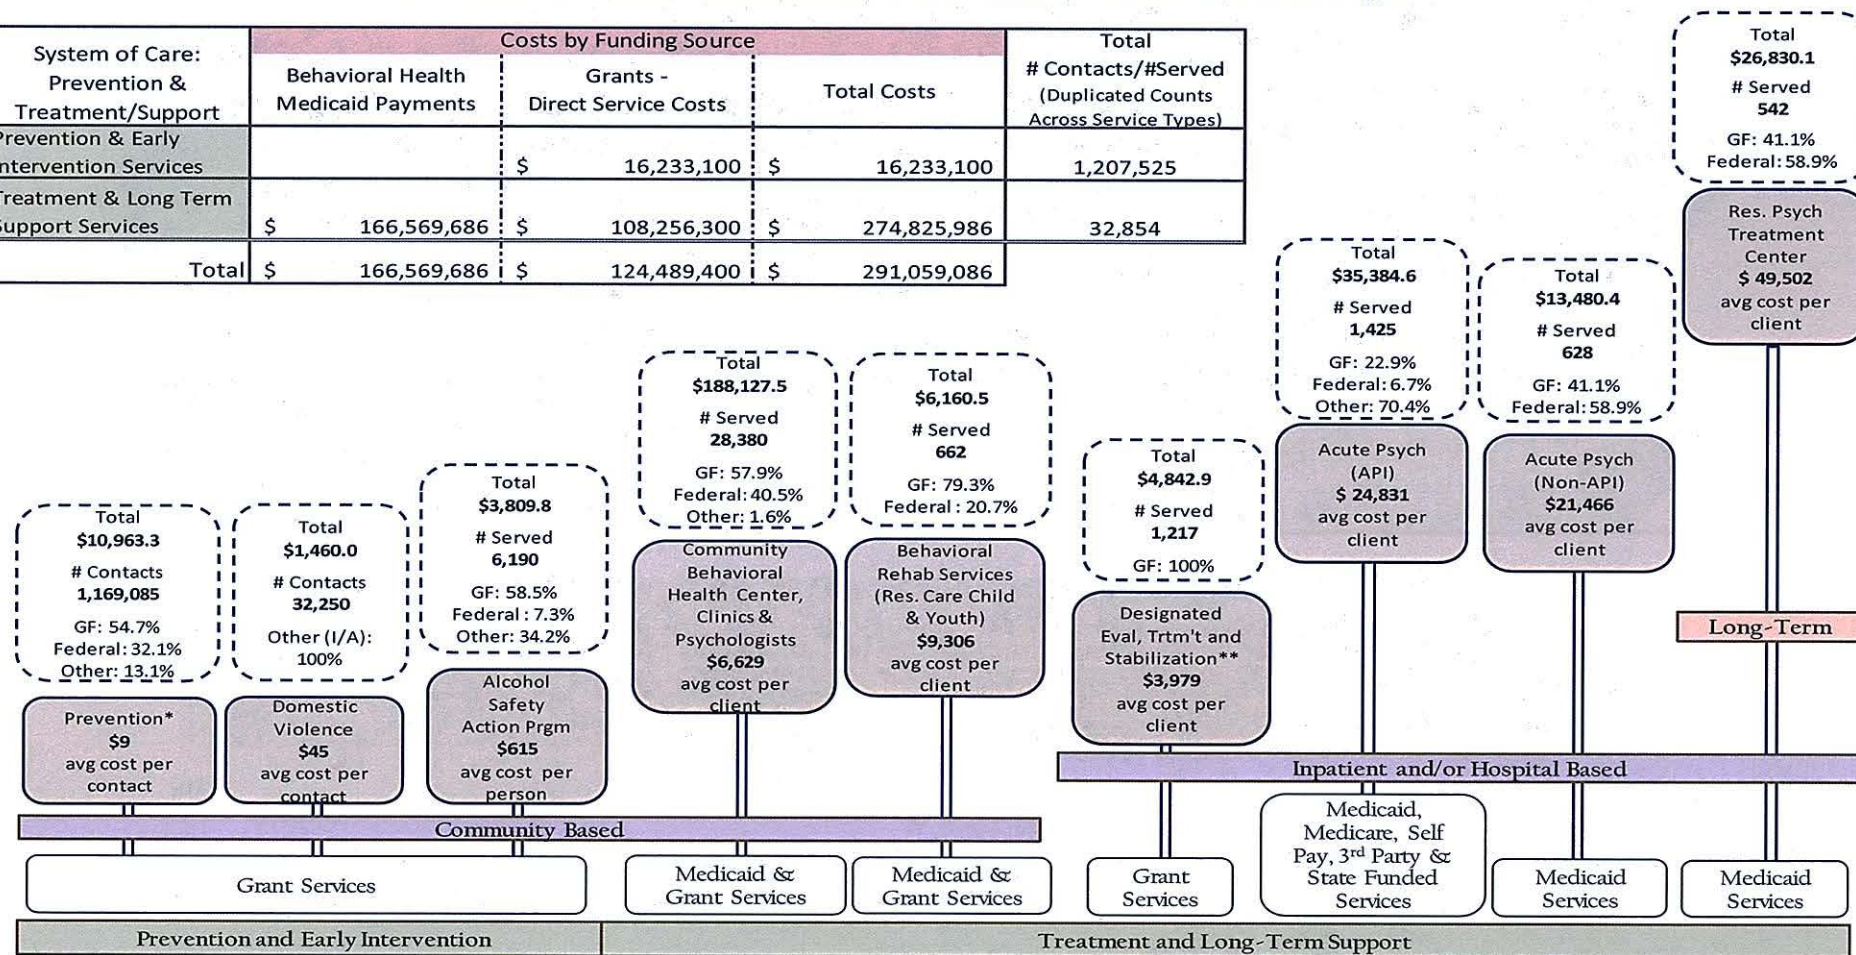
| System of Care: Prevention & Treatment/Support | Behavioral Health Medicaid Payments | Grants - Direct Service Costs | Total Costs | Total # Contacts/#Served (Duplicated Counts Across Service Types) |
|---|---|---|---|---|
| | Costs by Funding Source | | | |
| Prevention & Early Intervention Services | | $ 16,233,100 | $ 16,233,100 | 1,207,525 |
| Treatment & Long Term Support Services | $ 166,569,686 | $ 108,256,300 | $ 274,825,986 | 32,854 |
| Total | $ 166,569,686 | $ 124,489,400 | $ 291,059,086 | |

Total $10,963.3 # Contacts 1,169,085 GF: 54.7% Federal: 32.1% Other: 13.1%

Prevention* $9 avg cost per contact

Total $1,460.0 # Contacts 32,250 Other (I/A): 100%

Domestic Violence $45 avg cost per contact

Total $3,809.8 # Served 6,190 GF: 58.5% Federal : 7.3% Other: 34.2%

Alcohol Safety Action Prgm $615 avg cost per person

Total $188,127.5 # Served 28,380 GF: 57.9% Federal: 40.5% Other: 1.6%

Community Behavioral Health Center, Clinics & Psychologists $6,629 avg cost per client

Total $6,160.5 # Served 662 GF: 79.3% Federal : 20.7%

Behavioral Rehab Services (Res. Care Child & Youth) $9,306 avg cost per client

Total $4,842.9 # Served 1,217 GF: 100%

Designated Eval, Trtm't and Stabilization** $3,979 avg cost per client

Total $35,384.6 # Served 1,425 GF: 22.9% Federal: 6.7% Other: 70.4%

Acute Psych (API) $ 24,831 avg cost per client

Total $13,480.4 # Served 628 GF: 41.1% Federal: 58.9%

Acute Psych (Non-API) $21,466 avg cost per client

Total $26,830.1 # Served 542 GF: 41.1% Federal: 58.9%

Res. Psych Treatment Center $ 49,502 avg cost per client

Long-Term

Inpatient and/or Hospital Based

Community Based

Grant Services

Medicaid & Grant Services

Medicaid & Grant Services

Grant Services

Medicaid, Medicare, Self Pay, 3rd Party & State Funded Services

Medicaid Services

Medicaid Services

Prevention and Early Intervention

Treatment and Long-Term Support